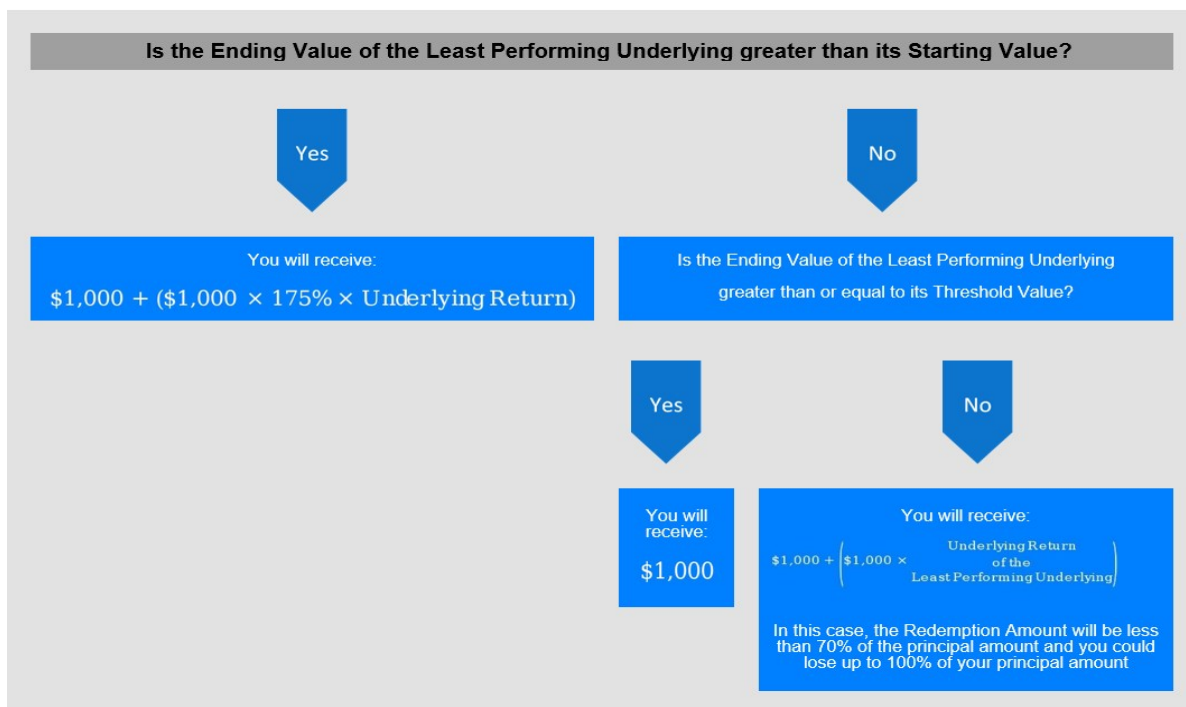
Is the Ending Value of the Least Performing Underlying greater than its Starting Value?

Yes

No

You will receive:

$\$1{,}000 + (\$1{,}000 \times 175\% \times \text{Underlying Return})$

Is the Ending Value of the Least Performing Underlying greater than or equal to its Threshold Value?

Yes

No

You will receive:

$1,000

You will receive:

$\$1{,}000 + \left(\$1{,}000 \times \begin{matrix}\text{Underlying Return} \\ \text{of the} \\ \text{Least Performing Underlying}\end{matrix}\right)$

In this case, the Redemption Amount will be less than 70% of the principal amount and you could lose up to 100% of your principal amount